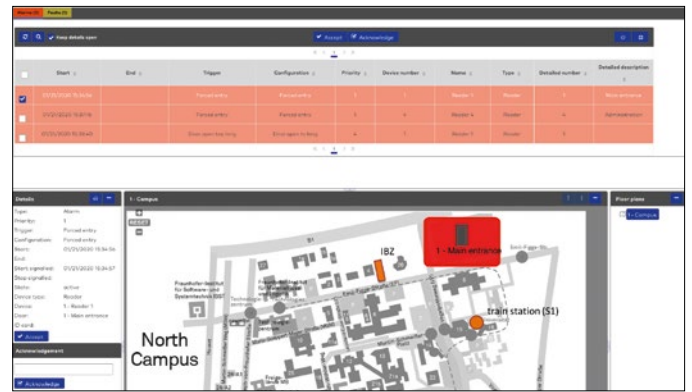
Alarms (3) Faults (3)

Keep details open

Accept Acknowledge

| | Start | End | Trigger | Configuration | Priority | Device number | Name | Type | Detailed number | Detailed description |
|---|---|---|---|---|---|---|---|---|---|---|
| ☑ | 01/21/2020 15:34:56 | | Forced entry | Forced entry | 1 | 1 | Reader 1 | Reader | 1 | Main entrance |
| ☐ | 01/21/2020 15:37:16 | | Forced entry | Forced entry | 1 | 4 | Reader 4 | Reader | 4 | Administration |
| ☐ | 01/21/2020 15:38:49 | | Door open too long | Door open too long | 4 | 1 | Reader 1 | Reader | 1 | |

Details
Type: Alarm
Priority: 1
Trigger: Forced entry
Configuration: Forced entry
Begin: 01/21/2020 15:34:56
End:
Start signalled: 01/21/2020 15:34:57
Stop signalled:
State: active
Device type: Reader
Device: 1 - Reader 1
Door: 1 - Main entrance
ID card:
Accept

Acknowledgement

Acknowledge

1 - Campus

RESET

IBZ

1 - Main entrance

Fraunhofer-Institut für Software- und Systemtechnik ISST

train station (S1)

North Campus

Floor plans

1 - Campus